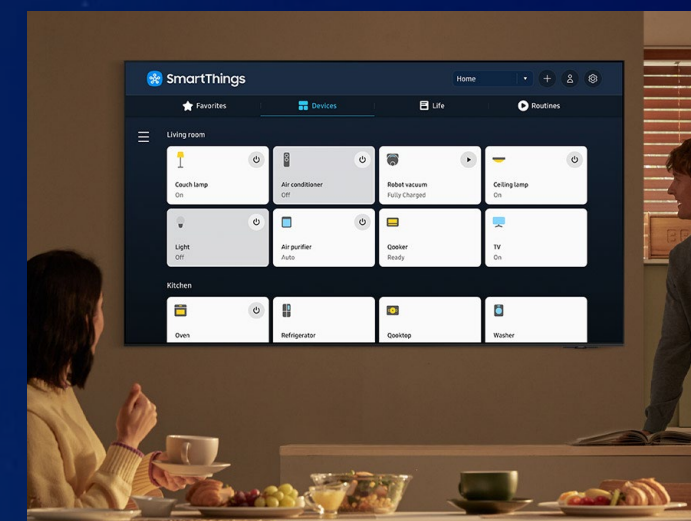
SmartThings

Home

Favorites

Devices

Life

Routines

Living room

Couch lamp
On

Air conditioner
Off

Robot vacuum
Fully Charged

Ceiling lamp
On

Light
Off

Air purifier
Auto

Qooker
Ready

TV
On

Kitchen

Oven

Refrigerator

Qooktop

Washer